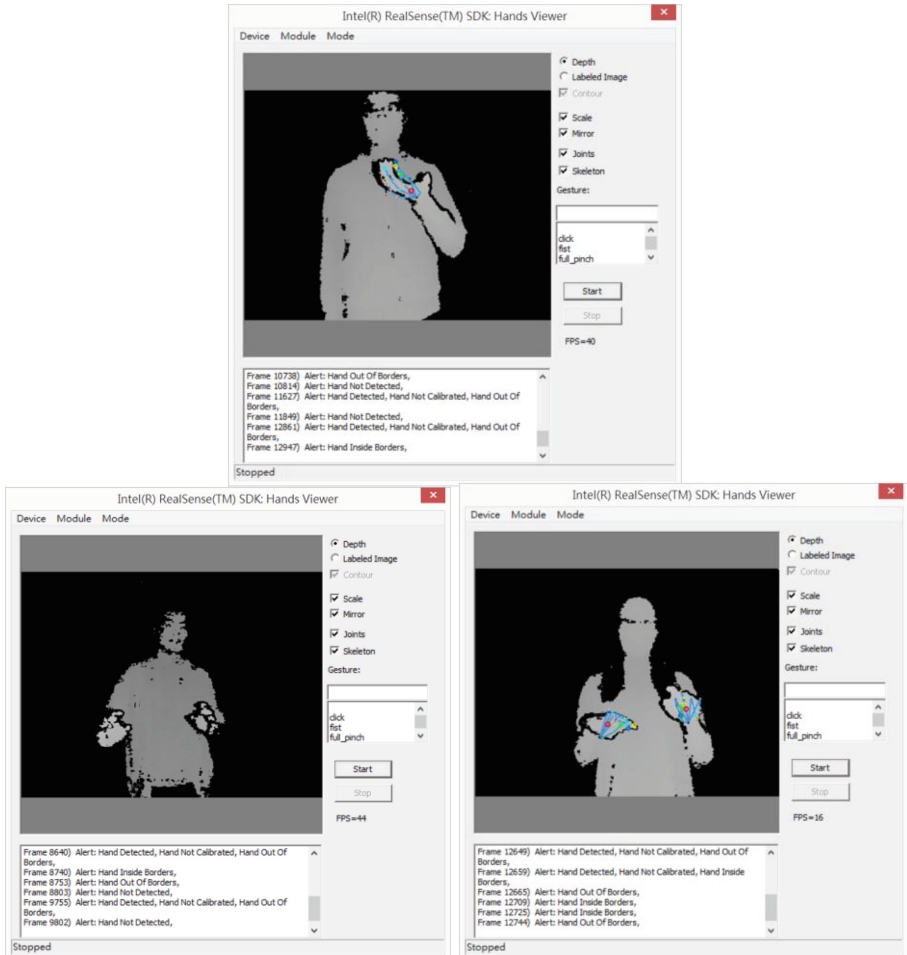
Intel(R) RealSense(TM) SDK: Hands Viewer

Device Module Mode

Depth
Labeled Image
Contour
Scale
Mirror
Joints
Skeleton
Gesture:

click
fist
full_pinch

Start
Stop
FPS=40

Frame 10738) Alert: Hand Out Of Borders,
Frame 10814) Alert: Hand Not Detected,
Frame 11627) Alert: Hand Detected, Hand Not Calibrated, Hand Out Of Borders,
Frame 11849) Alert: Hand Not Detected,
Frame 12861) Alert: Hand Detected, Hand Not Calibrated, Hand Out Of Borders,
Frame 12947) Alert: Hand Inside Borders,

Stopped

Intel(R) RealSense(TM) SDK: Hands Viewer

Device Module Mode

Depth
Labeled Image
Contour
Scale
Mirror
Joints
Skeleton
Gesture:

click
fist
full_pinch

Start
Stop
FPS=44

Frame 8640) Alert: Hand Detected, Hand Not Calibrated, Hand Out Of Borders,
Frame 8740) Alert: Hand Inside Borders,
Frame 8753) Alert: Hand Out Of Borders,
Frame 8803) Alert: Hand Not Detected,
Frame 9755) Alert: Hand Detected, Hand Not Calibrated, Hand Out Of Borders,
Frame 9802) Alert: Hand Not Detected,

Stopped

Intel(R) RealSense(TM) SDK: Hands Viewer

Device Module Mode

Depth
Labeled Image
Contour
Scale
Mirror
Joints
Skeleton
Gesture:

click
fist
full_pinch

Start
Stop
FPS=16

Frame 12649) Alert: Hand Detected, Hand Not Calibrated, Hand Out Of Borders,
Frame 12659) Alert: Hand Detected, Hand Not Calibrated, Hand Inside Borders,
Frame 12665) Alert: Hand Out Of Borders,
Frame 12709) Alert: Hand Inside Borders,
Frame 12725) Alert: Hand Inside Borders,
Frame 12744) Alert: Hand Out Of Borders,

Stopped